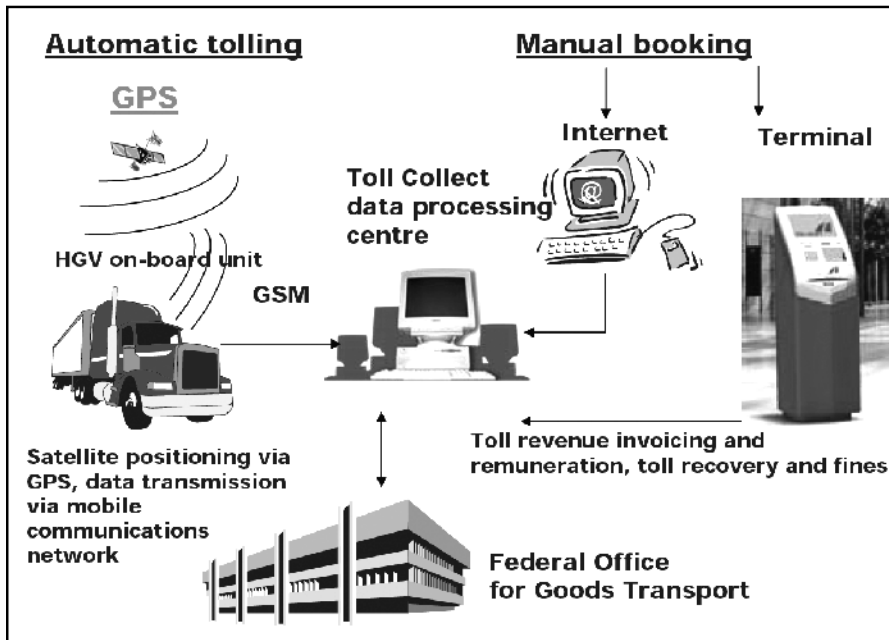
Automatic tolling

Manual booking

GPS

Internet

Terminal

Toll Collect data processing centre

HGV on-board unit

GSM

Toll revenue invoicing and remuneration, toll recovery and fines

Satellite positioning via GPS, data transmission via mobile communications network

Federal Office for Goods Transport